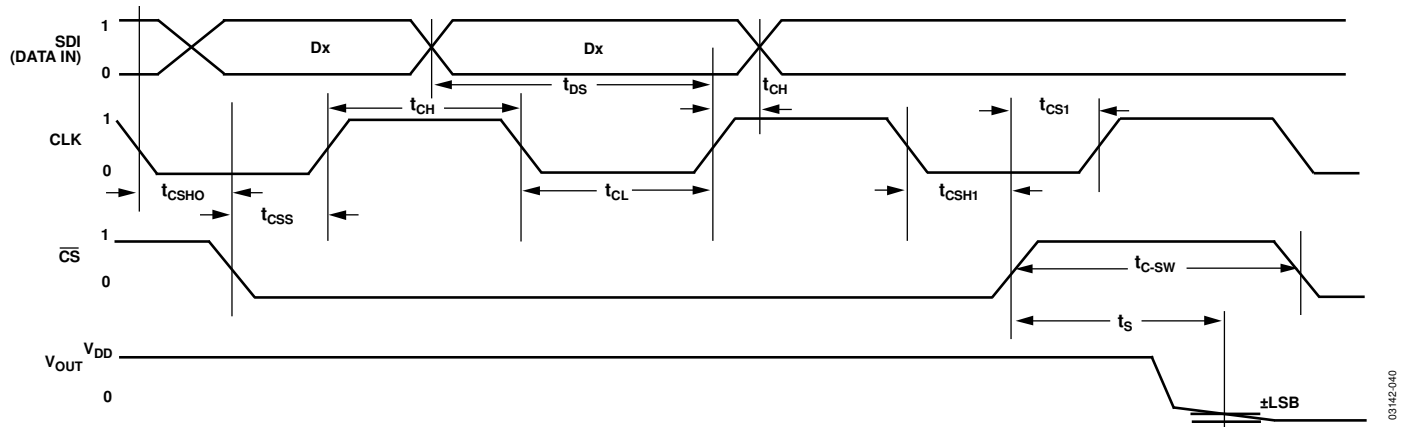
SDI (DATA IN)

1

0

Dx

Dx

$t_{DS}$

$t_{CH}$

$t_{CH}$

CLK

1

0

$t_{CS1}$

$t_{CSHO}$

$t_{CSS}$

$t_{CL}$

$t_{CSH1}$

$\overline{CS}$

1

0

$t_{C-SW}$

$t_S$

$V_{OUT}$

$V_{DD}$

0

±LSB

03142-040